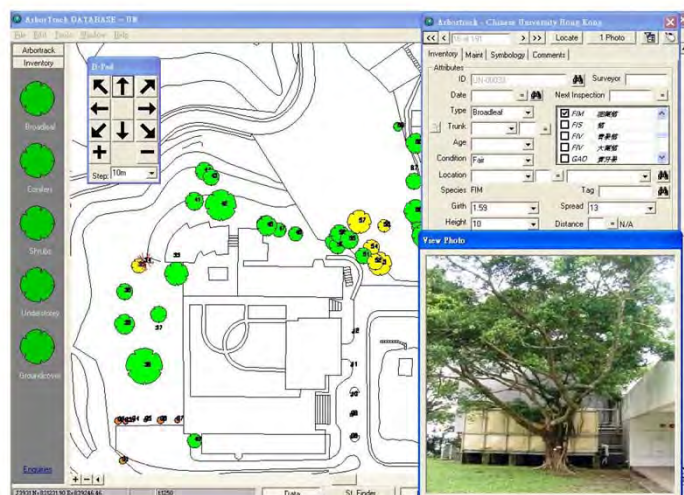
ArborTrack DATABASE - UB
File Edit Tools Window Help
Arborack
Inventory
Broadleaf
Conifers
Shrubs
Understorey
Groundcover
Enquiries
D-Pad
Step: 10m
Data
St. Finder
Arbortrack - Chinese University Hong Kong
<< < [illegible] > >> Locate 1 Photo
Inventory Maint Symbology Comments
Attributes
ID UN-00033
Surveyor
Date
Next Inspection
Type Broadleaf
Trunk
Age
Condition Fair
Location
Species FIM
Tag
Girth 1.59
Spread 13
Height 10
Distance N/A
FIM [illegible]
FIS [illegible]
FIV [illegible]
FIV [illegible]
GAO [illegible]
View Photo